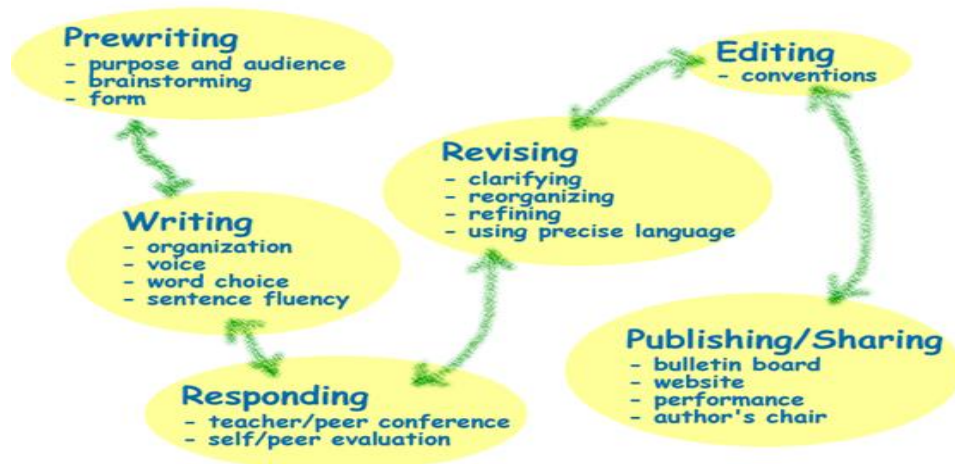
Prewriting
- purpose and audience
- brainstorming
- form

Writing
- organization
- voice
- word choice
- sentence fluency

Responding
- teacher/peer conference
- self/peer evaluation

Revising
- clarifying
- reorganizing
- refining
- using precise language

Editing
- conventions

Publishing/Sharing
- bulletin board
- website
- performance
- author's chair